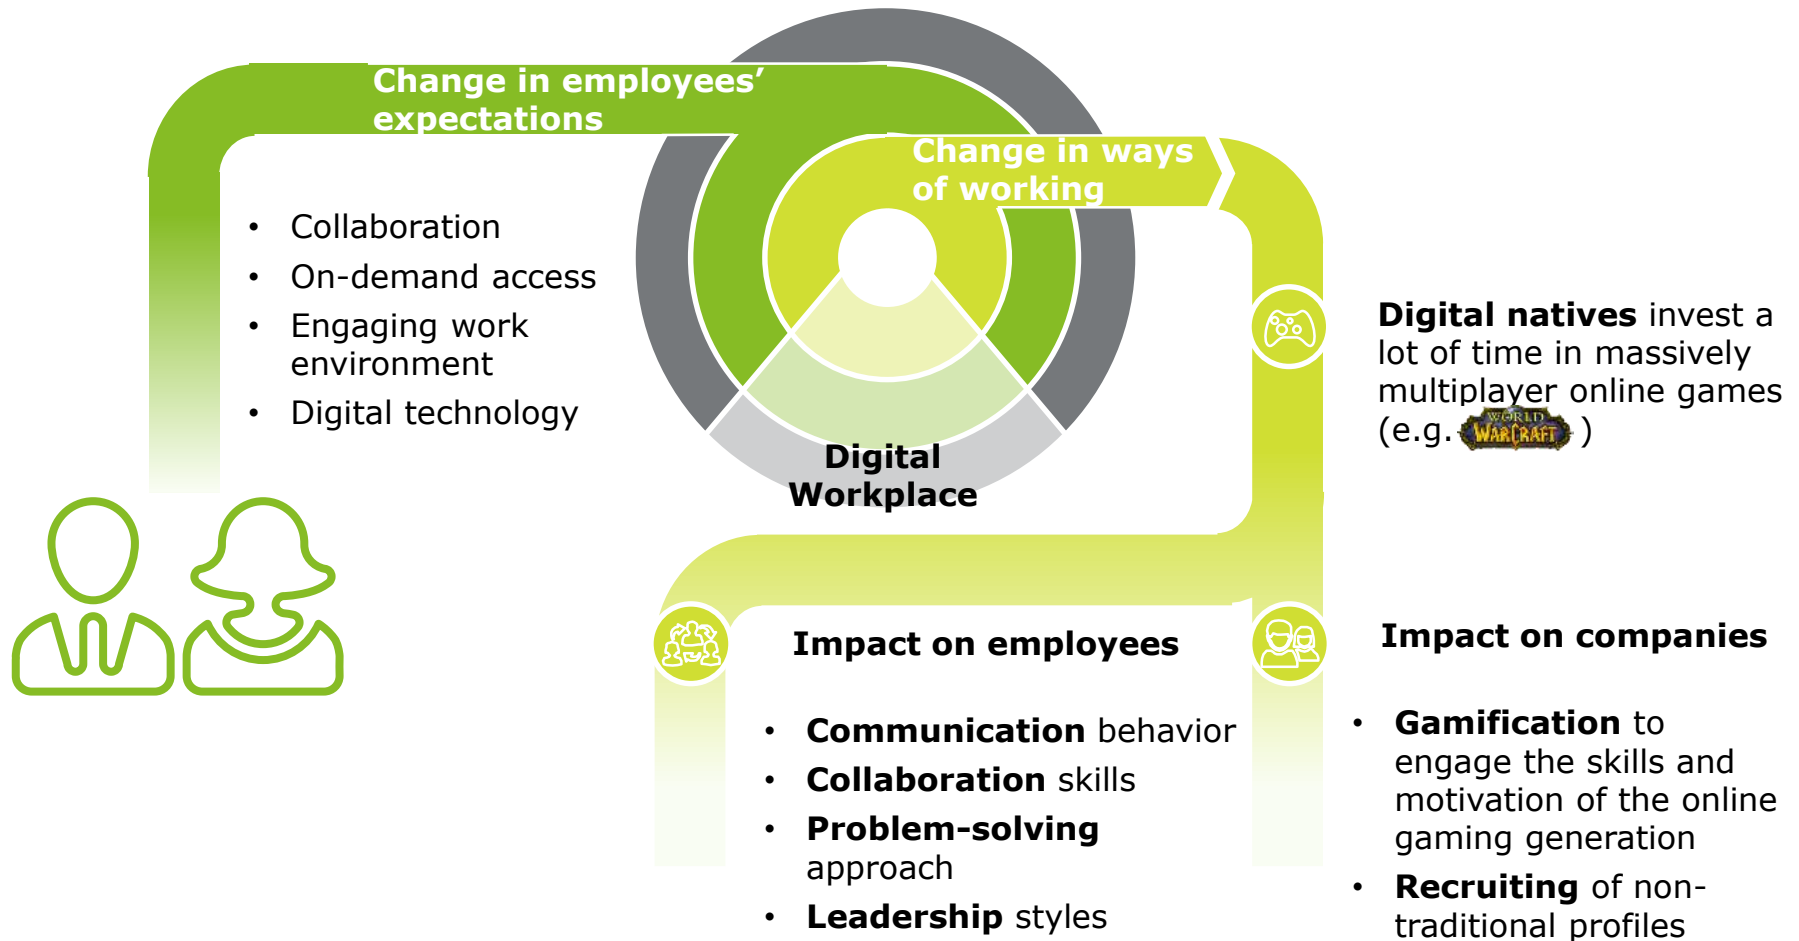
Change in employees' expectations

- Collaboration
- On-demand access
- Engaging work environment
- Digital technology

Change in ways of working

Digital Workplace

Digital natives invest a lot of time in massively multiplayer online games (e.g. WORLD WARCRAFT )

Impact on employees

- Communication behavior
- Collaboration skills
- Problem-solving approach
- Leadership styles

Impact on companies

- Gamification to engage the skills and motivation of the online gaming generation
- Recruiting of non-traditional profiles